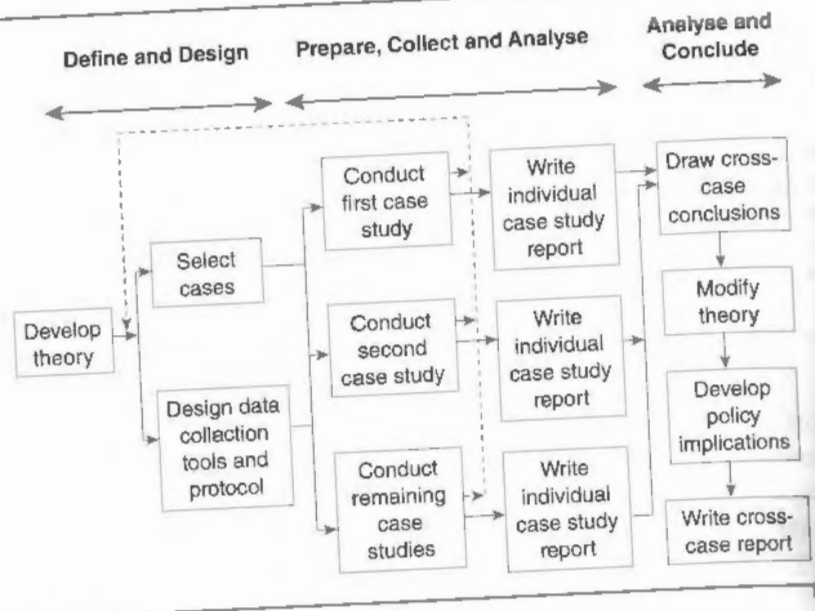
Define and Design

Prepare, Collect and Analyse

Analyse and Conclude

Develop theory

Select cases

Design data collection tools and protocol

Conduct first case study

Conduct second case study

Conduct remaining case studies

Write individual case study report

Write individual case study report

Write individual case study report

Draw cross-case conclusions

Modify theory

Develop policy implications

Write cross-case report